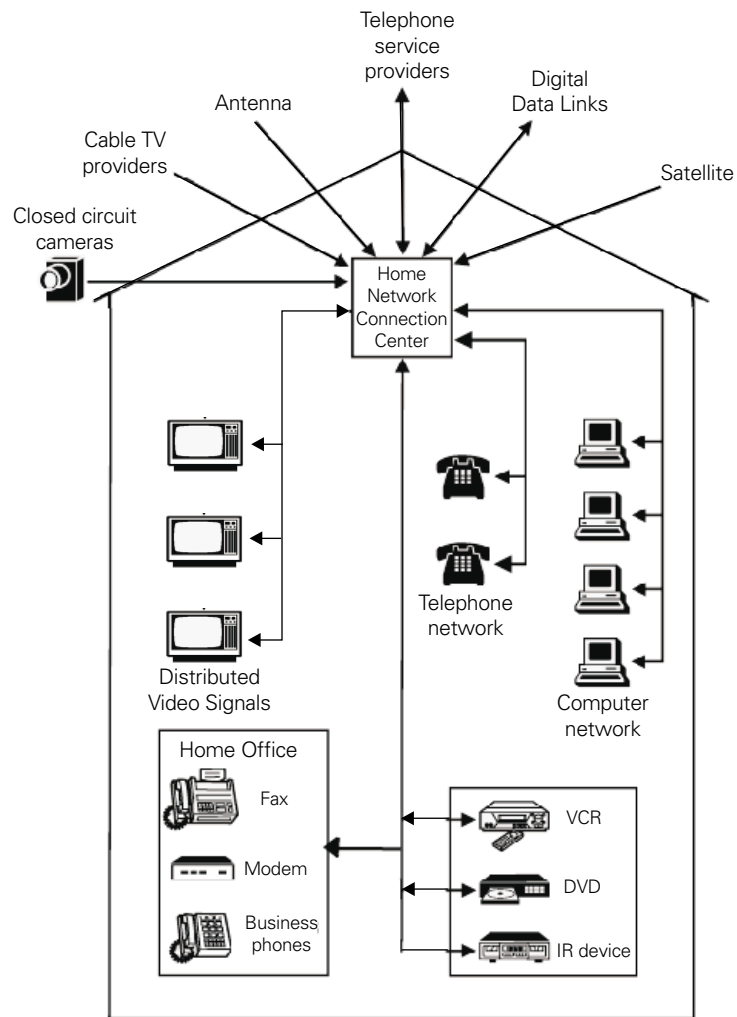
Telephone service providers

Antenna

Digital Data Links

Cable TV providers

Satellite

Closed circuit cameras

Home Network Connection Center

Telephone network

Distributed Video Signals

Computer network

Home Office

Fax

Modem

Business phones

VCR

DVD

IR device